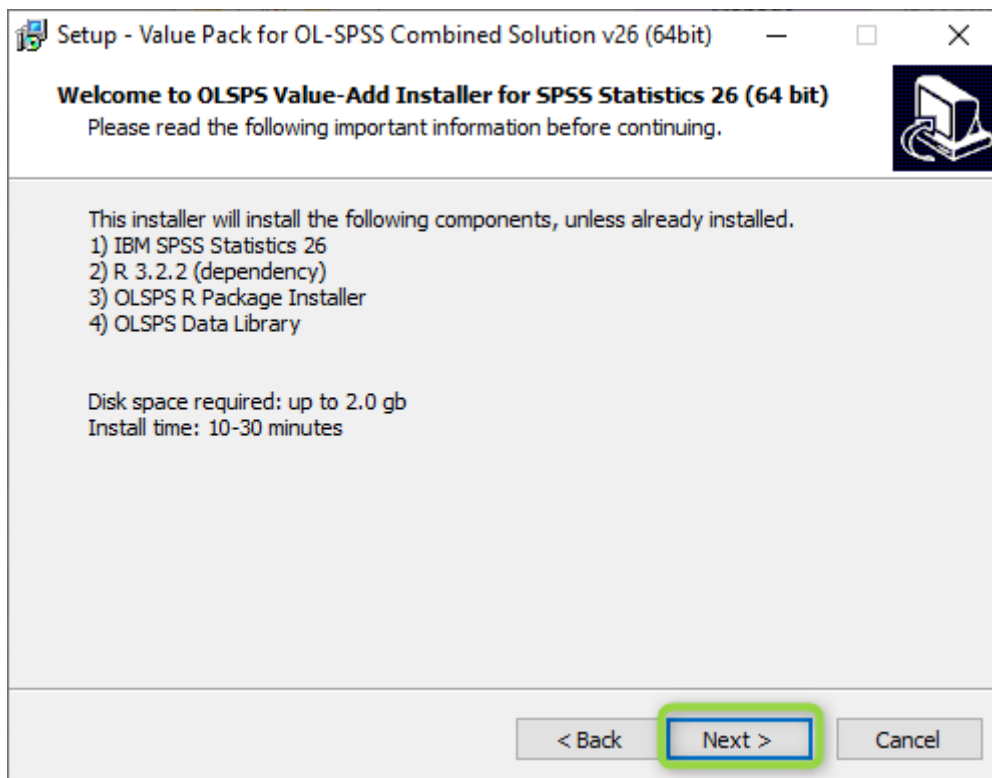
Setup - Value Pack for OL-SPSS Combined Solution v26 (64bit)

Welcome to OLSPS Value-Add Installer for SPSS Statistics 26 (64 bit)
Please read the following important information before continuing.

This installer will install the following components, unless already installed.
1) IBM SPSS Statistics 26
2) R 3.2.2 (dependency)
3) OLSPS R Package Installer
4) OLSPS Data Library

Disk space required: up to 2.0 gb
Install time: 10-30 minutes

< Back
Next >
Cancel